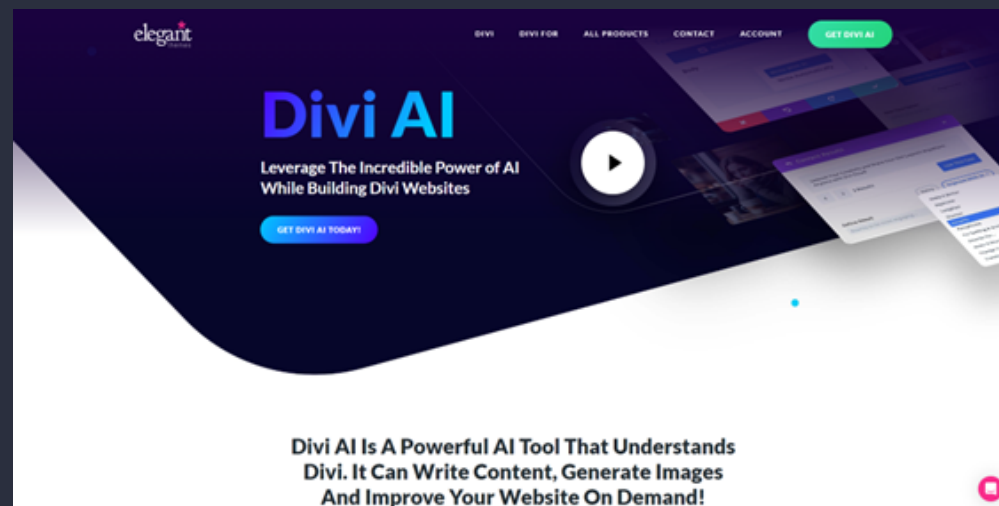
elegant themes

DIVI DIVI FOR ALL PRODUCTS CONTACT ACCOUNT GET DIVI AI

Divi AI

Leverage The Incredible Power of AI While Building Divi Websites

GET DIVI AI TODAY!

Divi AI Is A Powerful AI Tool That Understands Divi. It Can Write Content, Generate Images And Improve Your Website On Demand!